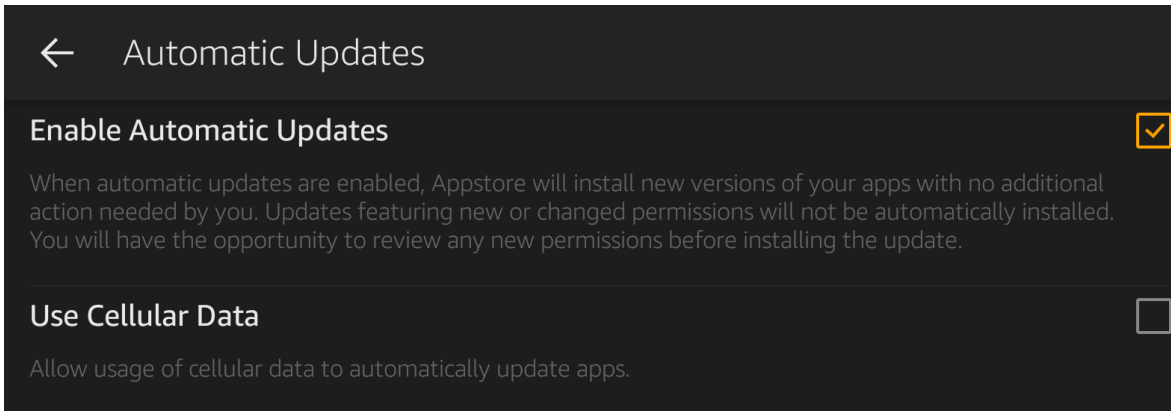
Automatic Updates

Enable Automatic Updates

When automatic updates are enabled, Appstore will install new versions of your apps with no additional action needed by you. Updates featuring new or changed permissions will not be automatically installed. You will have the opportunity to review any new permissions before installing the update.

Use Cellular Data

Allow usage of cellular data to automatically update apps.